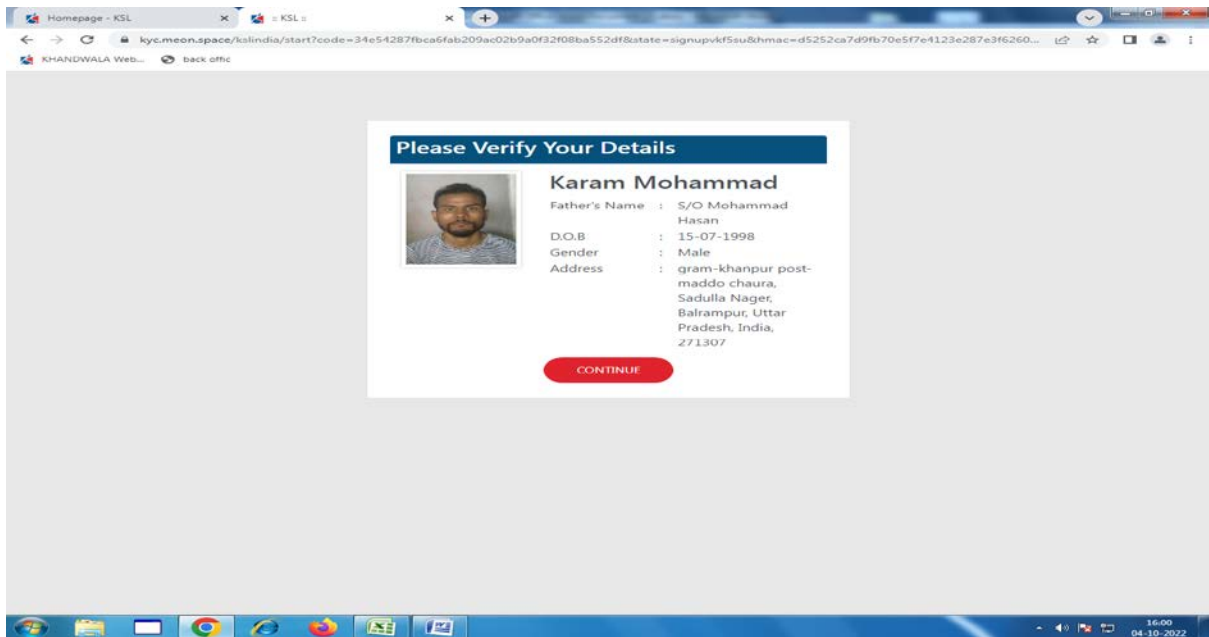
Homepage - KSL
:: KSL ::

kyc.meon.space/kslindia/start?code=34e54287fbca6fab209ac02b9a0f32f08ba552df&state=signupvkf5su&hmac=d5252ca7d9fb70e5f7e4123e287e3f6260...

KHANDWALA Web...
back offic

Please Verify Your Details

Karam Mohammad

| | | |
|---|---|---|
| Father's Name | : | S/O Mohammad Hasan |
| D.O.B | : | 15-07-1998 |
| Gender | : | Male |
| Address | : | gram-khanpur post-maddo chaura, Sadulla Nager, Balrampur, Uttar Pradesh, India, 271307 |

CONTINUE

16:00
04-10-2022